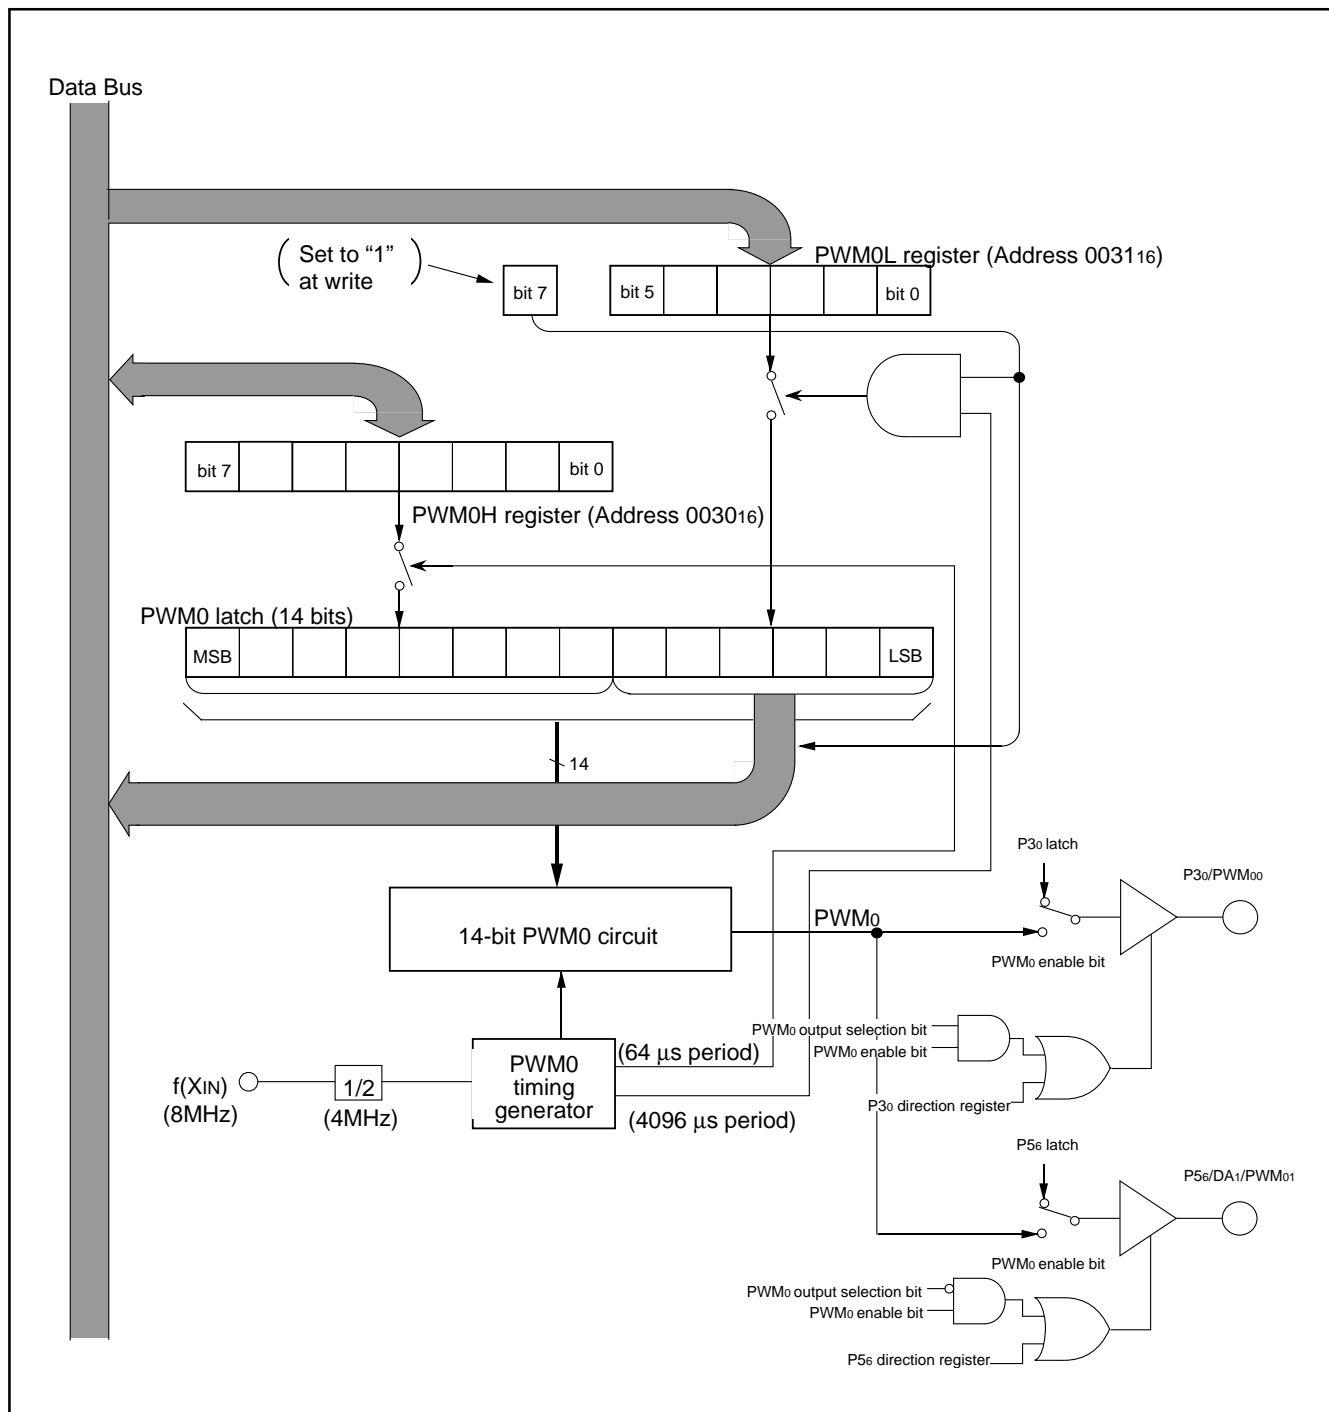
Data Bus

( Set to "1" at write )

bit 7

PWM0L register (Address $0031_{16}$)

bit 5

bit 0

bit 7

bit 0

PWM0H register (Address $0030_{16}$)

PWM0 latch (14 bits)

MSB

LSB

14

14-bit PWM0 circuit

PWM$_0$

PWM0 timing generator

(64 µs period)

(4096 µs period)

f(X$_{IN}$) (8MHz)

1/2

(4MHz)

P3$_0$ latch

P3$_0$/PWM$_{00}$

PWM$_0$ enable bit

PWM$_0$ output selection bit

PWM$_0$ enable bit

P3$_0$ direction register

P5$_6$ latch

P5$_6$/DA$_1$/PWM$_{01}$

PWM$_0$ enable bit

PWM$_0$ output selection bit

PWM$_0$ enable bit

P5$_6$ direction register